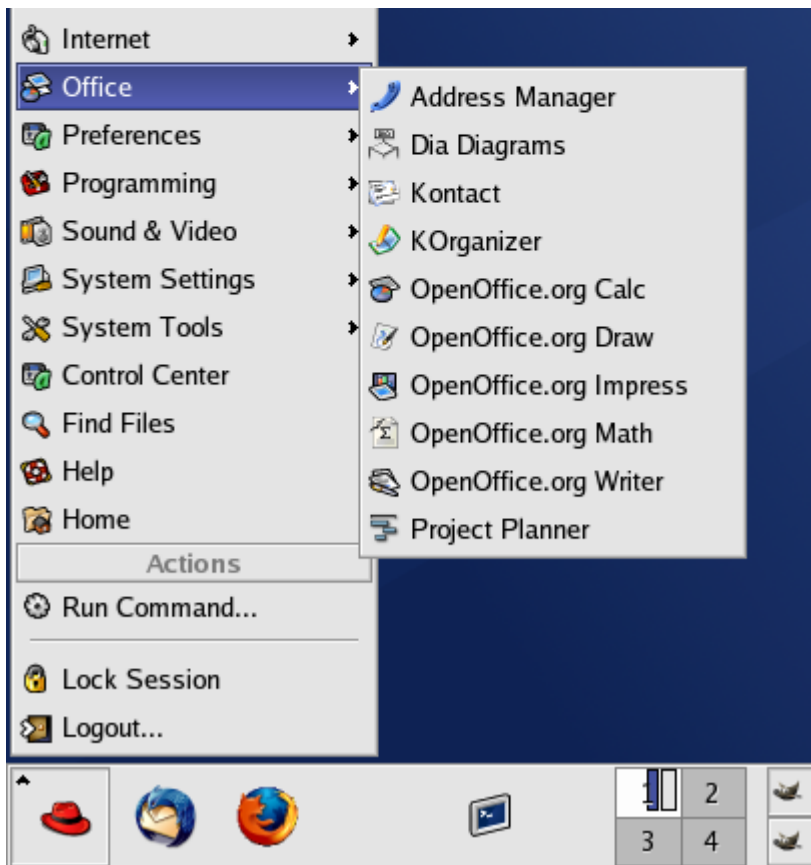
Internet
Office
Preferences
Programming
Sound & Video
System Settings
System Tools
Control Center
Find Files
Help
Home
Actions
Run Command...
Lock Session
Logout...

Address Manager
Dia Diagrams
Kontact
KOrganizer
OpenOffice.org Calc
OpenOffice.org Draw
OpenOffice.org Impress
OpenOffice.org Math
OpenOffice.org Writer
Project Planner

2
3
4